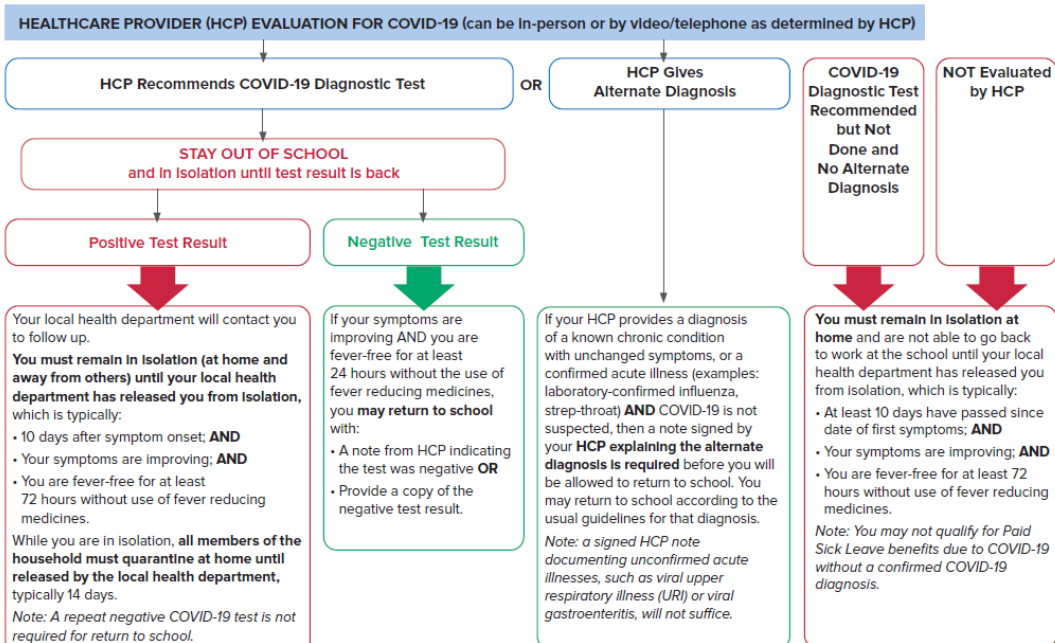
HEALTHCARE PROVIDER (HCP) EVALUATION FOR COVID-19 (can be in-person or by video/telephone as determined by HCP)

HCP Recommends COVID-19 Diagnostic Test

OR

HCP Gives Alternate Diagnosis

COVID-19 Diagnostic Test Recommended but Not Done and No Alternate Diagnosis

NOT Evaluated by HCP

STAY OUT OF SCHOOL and in isolation until test result is back

Positive Test Result

Negative Test Result

Your local health department will contact you to follow up.

You must remain in isolation (at home and away from others) until your local health department has released you from isolation, which is typically:

• 10 days after symptom onset; AND
• Your symptoms are improving; AND
• You are fever-free for at least 72 hours without use of fever reducing medicines.

While you are in isolation, all members of the household must quarantine at home until released by the local health department, typically 14 days.

Note: A repeat negative COVID-19 test is not required for return to school.

If your symptoms are improving AND you are fever-free for at least 24 hours without the use of fever reducing medicines, you may return to school with:

• A note from HCP indicating the test was negative OR
• Provide a copy of the negative test result.

If your HCP provides a diagnosis of a known chronic condition with unchanged symptoms, or a confirmed acute illness (examples: laboratory-confirmed influenza, strep-throat) AND COVID-19 is not suspected, then a note signed by your HCP explaining the alternate diagnosis is required before you will be allowed to return to school. You may return to school according to the usual guidelines for that diagnosis.

Note: a signed HCP note documenting unconfirmed acute illnesses, such as viral upper respiratory illness (URI) or viral gastroenteritis, will not suffice.

You must remain in isolation at home and are not able to go back to work at the school until your local health department has released you from isolation, which is typically:

• At least 10 days have passed since date of first symptoms; AND
• Your symptoms are improving; AND
• You are fever-free for at least 72 hours without use of fever reducing medicines.

Note: You may not qualify for Paid Sick Leave benefits due to COVID-19 without a confirmed COVID-19 diagnosis.